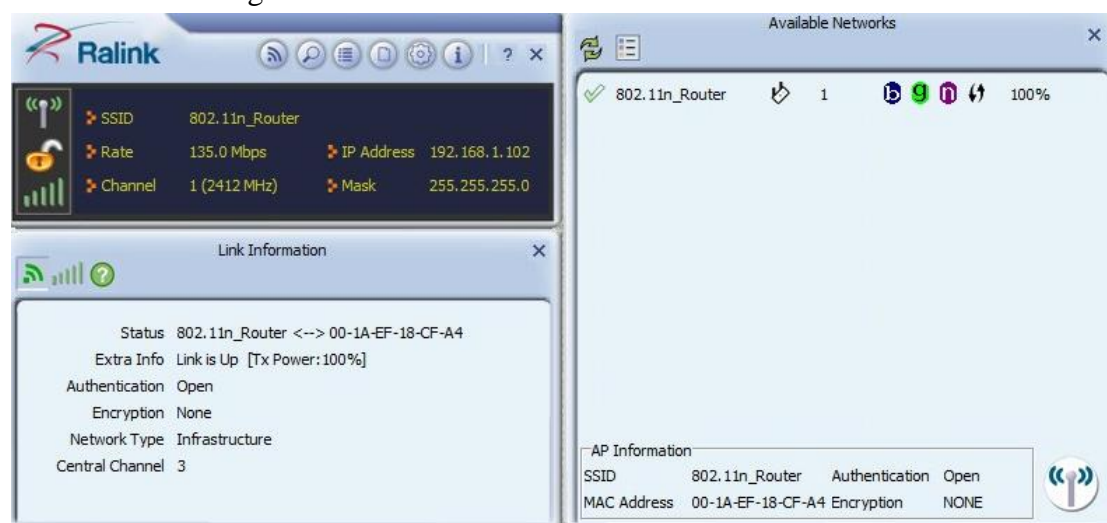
Ralink

? ×

SSID 802.11n_Router
Rate 135.0 Mbps
IP Address 192.168.1.102
Channel 1 (2412 MHz)
Mask 255.255.255.0

Link Information ×

Status 802.11n_Router <--> 00-1A-EF-18-CF-A4
Extra Info Link is Up [Tx Power:100%]
Authentication Open
Encryption None
Network Type Infrastructure
Central Channel 3

Available Networks ×

802.11n_Router 1 b g n 100%

AP Information
SSID 802.11n_Router Authentication Open
MAC Address 00-1A-EF-18-CF-A4 Encryption NONE